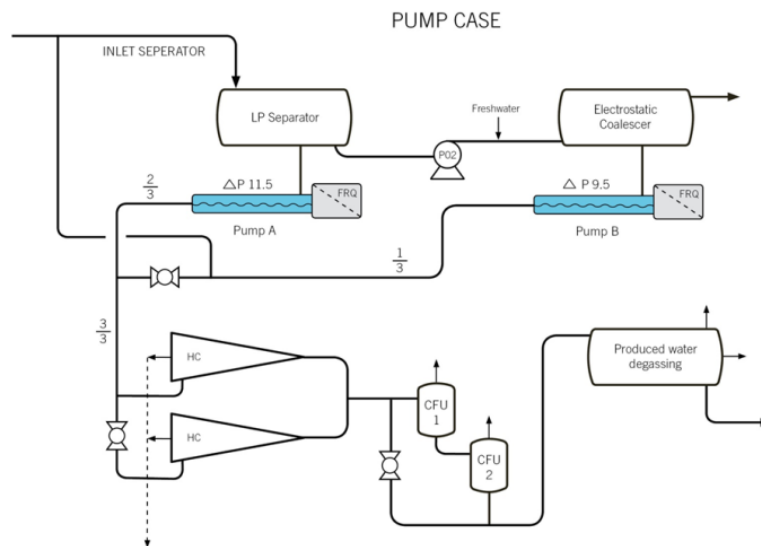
PUMP CASE

INLET SEPERATOR

LP Separator

Freshwater

Electrostatic Coalescer

P02

$\frac{2}{3}$

$\triangle$P 11.5

FRQ

Pump A

$\triangle$ P 9.5

FRQ

Pump B

$\frac{1}{3}$

$\frac{3}{3}$

HC

HC

CFU 1

CFU 2

Produced water degassing